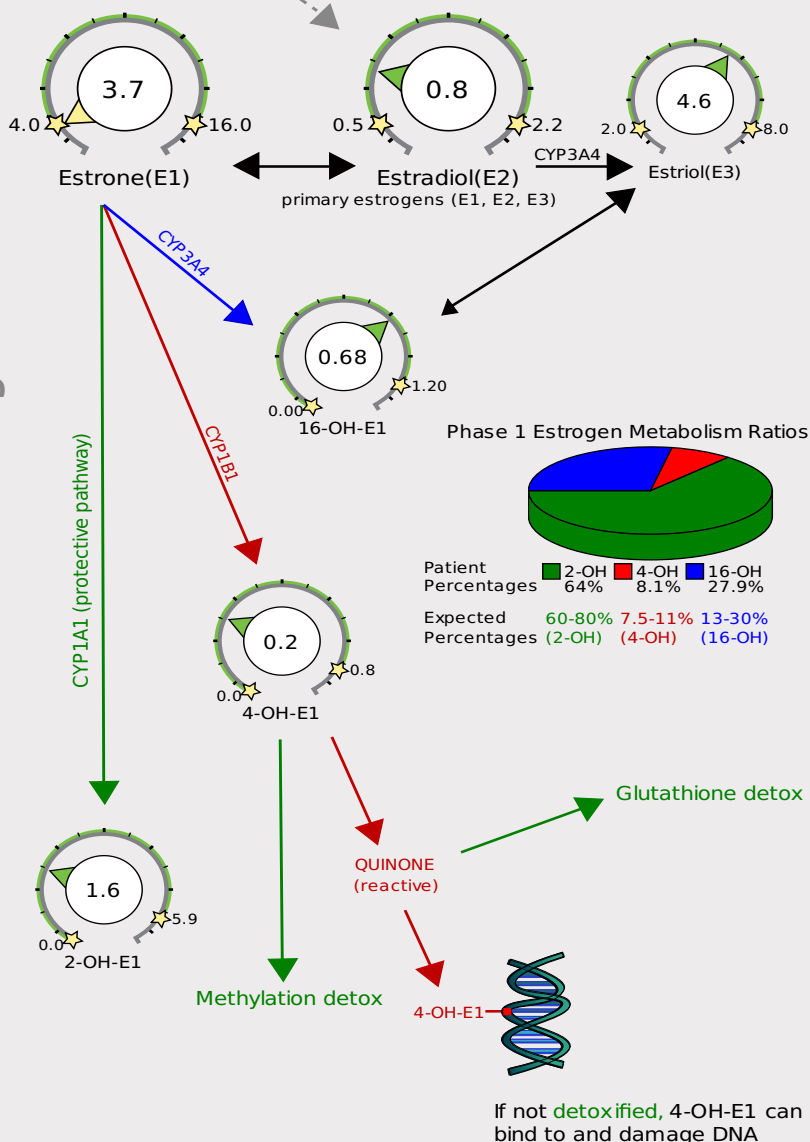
3.7
4.0
16.0
Estrone(E1)

0.8
0.5
2.2
Estradiol(E2)
primary estrogens (E1, E2, E3)

CYP3A4

4.6
2.0
8.0
Estriol(E3)

CYP3A4

0.68
0.00
1.20
16-OH-E1

CYP1B1

Phase 1 Estrogen Metabolism Ratios

| | 2-OH | 4-OH | 16-OH |
|---|---|---|---|
| Patient Percentages | 64% | 8.1% | 27.9% |
| Expected Percentages | 60-80% (2-OH) | 7.5-11% (4-OH) | 13-30% (16-OH) |

CYP1A1 (protective pathway)

0.2
0.0
0.8
4-OH-E1

Glutathione detox

QUINONE
(reactive)

1.6
0.0
5.9
2-OH-E1

Methylation detox

4-OH-E1

If not detoxified, 4-OH-E1 can bind to and damage DNA